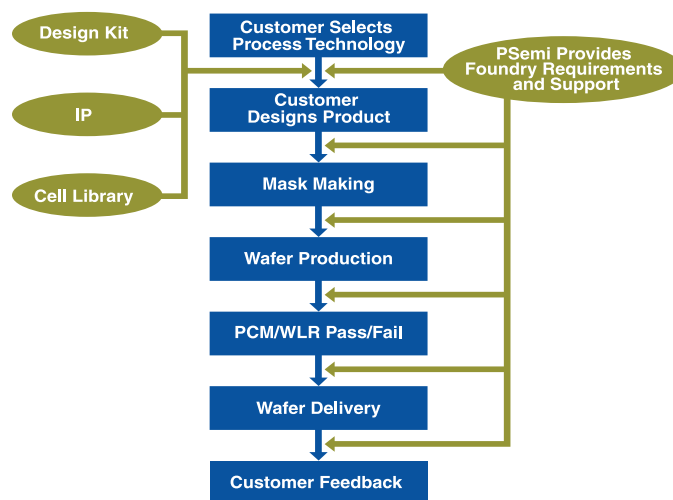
Design Kit

IP

Cell Library

Customer Selects Process Technology

PSemi Provides Foundry Requirements and Support

Customer Designs Product

Mask Making

Wafer Production

PCM/WLR Pass/Fail

Wafer Delivery

Customer Feedback